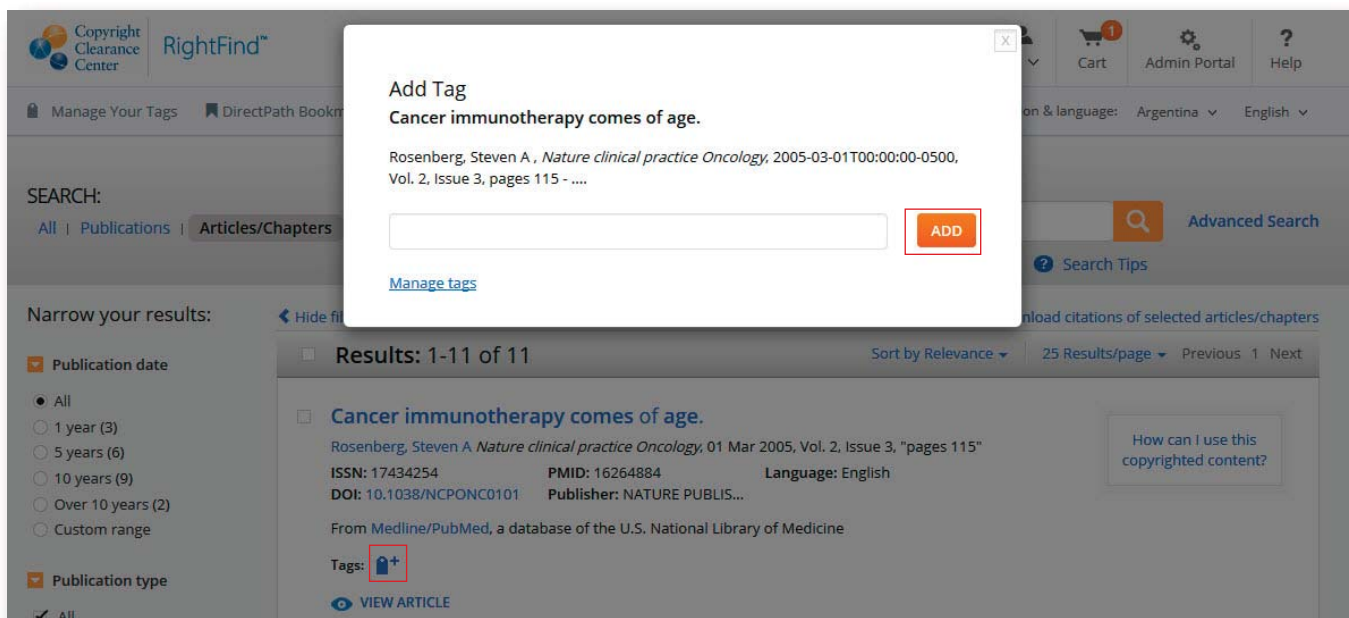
Copyright Clearance Center RightFind™

1 Cart Admin Portal ? Help

Manage Your Tags DirectPath Bookm

on & language: Argentina English

SEARCH:
All | Publications | Articles/Chapters

Advanced Search

Search Tips

Narrow your results:

Hide fil

nload citations of selected articles/chapters

Publication date

All
1 year (3)
5 years (6)
10 years (9)
Over 10 years (2)
Custom range

Publication type

All

Results: 1-11 of 11

Sort by Relevance 25 Results/page Previous 1 Next

Cancer immunotherapy comes of age.

Rosenberg, Steven A *Nature clinical practice Oncology*, 01 Mar 2005, Vol. 2, Issue 3, "pages 115"
ISSN: 17434254 PMID: 16264884 Language: English
DOI: 10.1038/NCPONC0101 Publisher: NATURE PUBLIS...

From Medline/PubMed, a database of the U.S. National Library of Medicine

Tags:

VIEW ARTICLE

How can I use this copyrighted content?

X

Add Tag

Cancer immunotherapy comes of age.

Rosenberg, Steven A , *Nature clinical practice Oncology*, 2005-03-01T00:00:00-0500, Vol. 2, Issue 3, pages 115 - ....

ADD

Manage tags